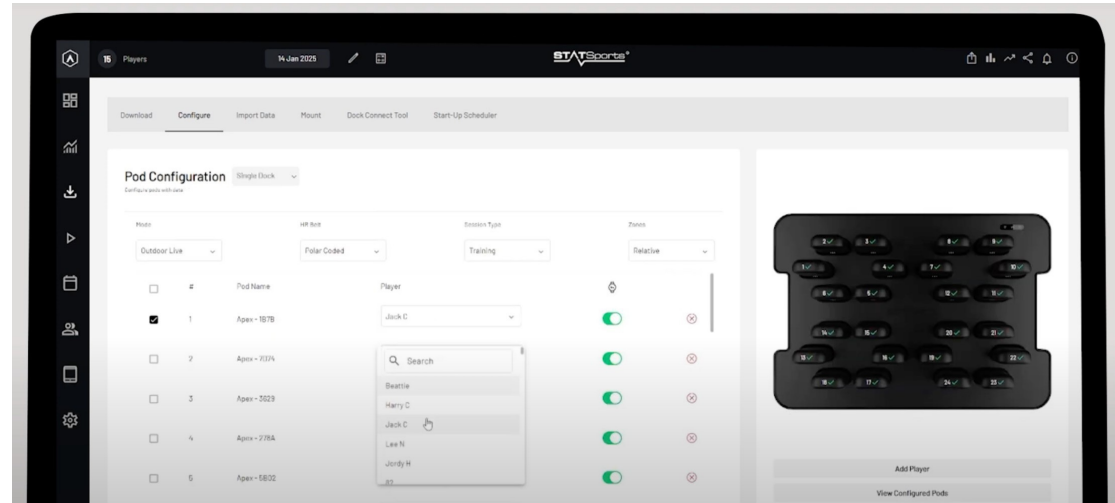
15 Players

14 Jan 2025

STATSports

Download Configure Import Data Mount Dock Connect Tool Start-Up Scheduler

Pod Configuration Single Dock

Configure pods with data

Mode
Outdoor Live

HR Belt
Polar Coded

Session Type
Training

Zones
Relative

| | # | Pod Name | Player |
|---|---|---|---|
| | 1 | Apex - 187B | Jack C |
| | 2 | Apex - 7074 | |
| | 3 | Apex - 3029 | |
| | 4 | Apex - 278A | |
| | 5 | Apex - 5802 | |

Search
Beattie
Harry C
Jack C
Lee N
Jordy H

2 3 8 9
1 4 7 10
5 6 12 11
14 15 20 21
13 16 19 22
18 17 24 23

Add Player

View Configured Pods